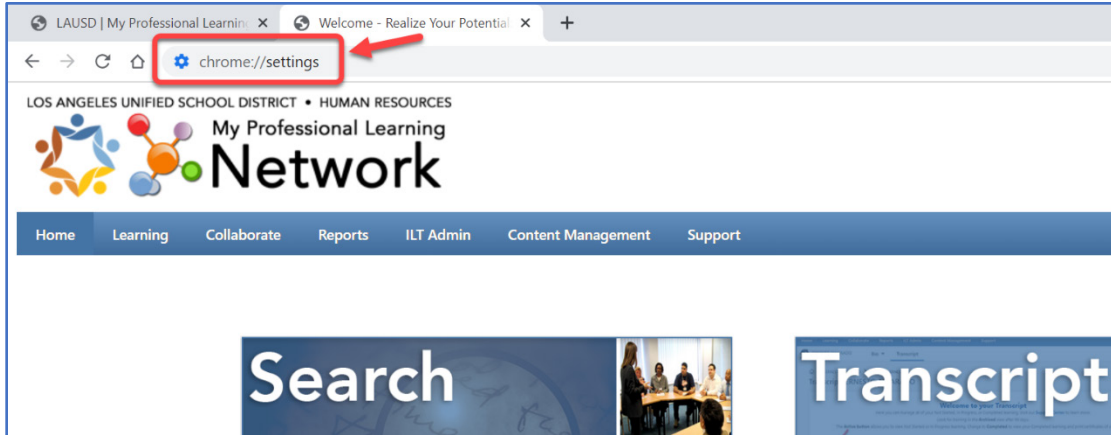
LAUSD | My Professional Learning ×
Welcome - Realize Your Potential ×
+

chrome://settings

LOS ANGELES UNIFIED SCHOOL DISTRICT • HUMAN RESOURCES

My Professional Learning
Network

Home
Learning
Collaborate
Reports
ILT Admin
Content Management
Support

Search

Transcript